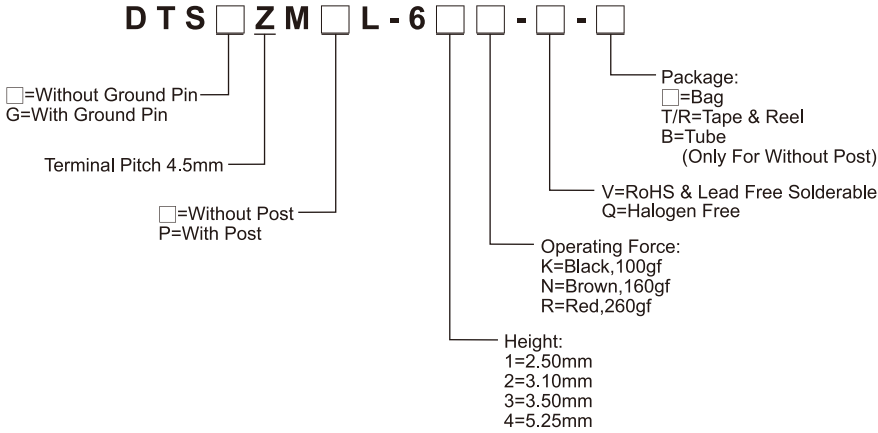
D T S □ Z M □ L - 6 □ □ - □ - □

□=Without Ground Pin
G=With Ground Pin

Terminal Pitch 4.5mm

□=Without Post
P=With Post

Package:
□=Bag
T/R=Tape & Reel
B=Tube
(Only For Without Post)

V=RoHS & Lead Free Solderable
Q=Halogen Free

Operating Force:
K=Black,100gf
N=Brown,160gf
R=Red,260gf

Height:
1=2.50mm
2=3.10mm
3=3.50mm
4=5.25mm